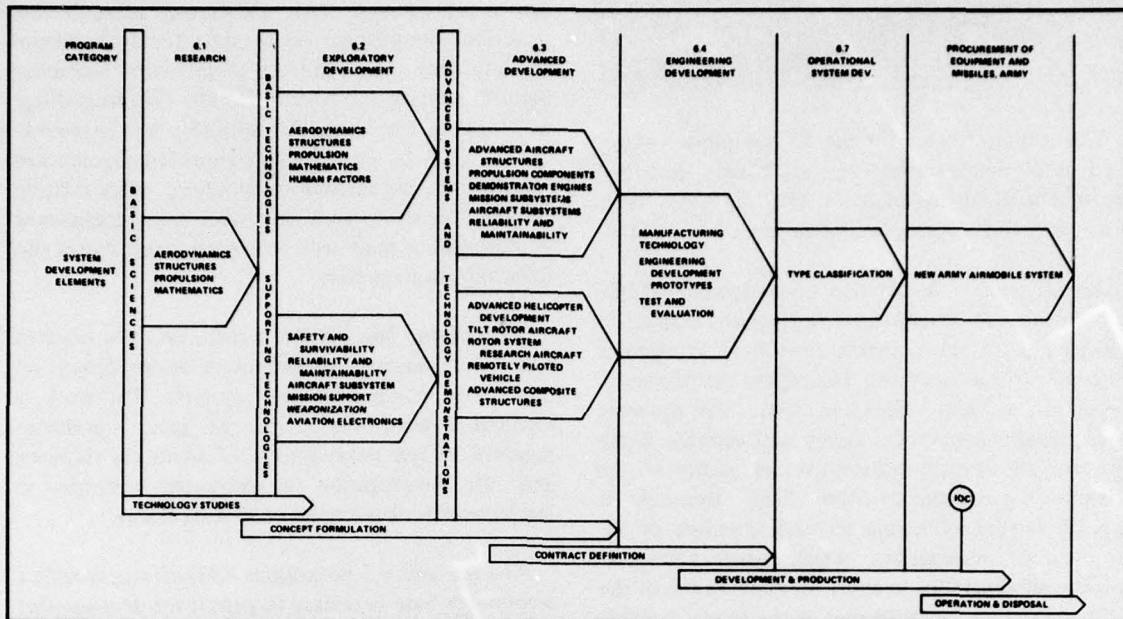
PROGRAM CATEGORY

6.1 RESEARCH

6.2 EXPLORATORY DEVELOPMENT

6.3 ADVANCED DEVELOPMENT

6.4 ENGINEERING DEVELOPMENT

6.7 OPERATIONAL SYSTEM DEV.

PROCUREMENT OF EQUIPMENT AND MISSILES, ARMY

SYSTEM DEVELOPMENT ELEMENTS

BASIC SCIENCES

AERODYNAMICS
STRUCTURES
PROPULSION
MATHEMATICS

BASIC TECHNOLOGIES SUPPORTING TECHNOLOGIES

AERODYNAMICS
STRUCTURES
PROPULSION
MATHEMATICS
HUMAN FACTORS

SAFETY AND SURVIVABILITY
RELIABILITY AND MAINTAINABILITY
AIRCRAFT SUBSYSTEM
MISSION SUPPORT
WEAPONIZATION
AVIATION ELECTRONICS

ADVANCED SYSTEMS AND TECHNOLOGY DEMONSTRATIONS

ADVANCED AIRCRAFT STRUCTURES
PROPULSION COMPONENTS
DEMONSTRATOR ENGINES
MISSION SUBSYSTEMS
AIRCRAFT SUBSYSTEMS
RELIABILITY AND MAINTAINABILITY

ADVANCED HELICOPTER DEVELOPMENT
TILT ROTOR AIRCRAFT
ROTOR SYSTEM RESEARCH AIRCRAFT
REMOTELY PILOTED VEHICLE
ADVANCED COMPOSITE STRUCTURES

MANUFACTURING TECHNOLOGY
ENGINEERING DEVELOPMENT PROTOTYPES
TEST AND EVALUATION

TYPE CLASSIFICATION

NEW ARMY AIRMOBILE SYSTEM

IOC

TECHNOLOGY STUDIES

CONCEPT FORMULATION

CONTRACT DEFINITION

DEVELOPMENT & PRODUCTION

OPERATION & DISPOSAL